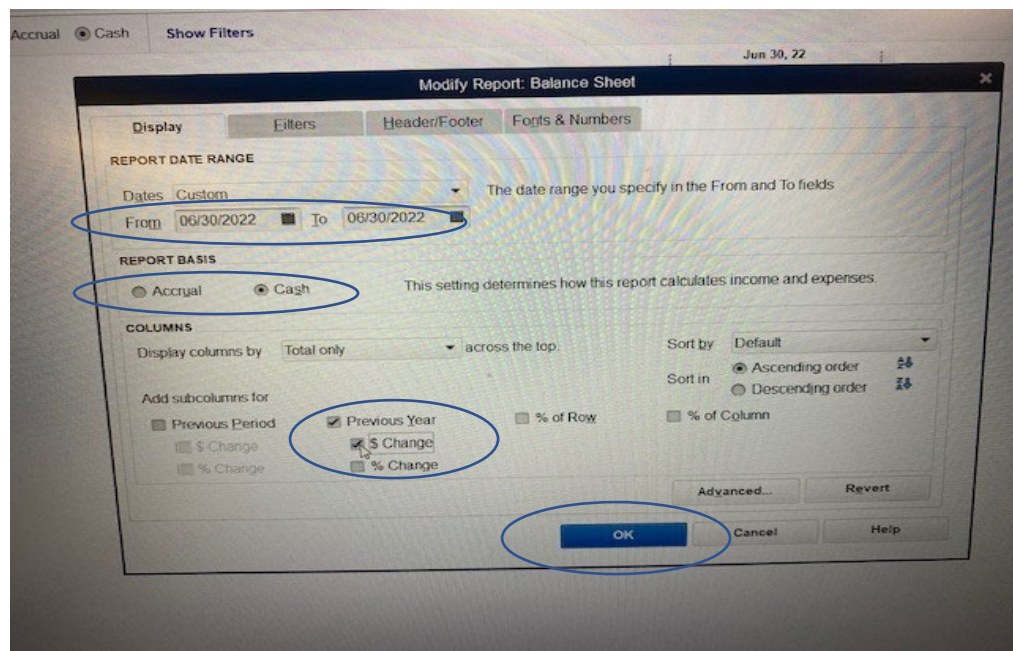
Accrual Cash Show Filters

Jun 30, 22

Modify Report: Balance Sheet

Display Filters Header/Footer Fonts & Numbers

REPORT DATE RANGE

Dates Custom

The date range you specify in the From and To fields

From 06/30/2022 To 06/30/2022

REPORT BASIS

Accrual Cash

This setting determines how this report calculates income and expenses.

COLUMNS

Display columns by Total only across the top.

Sort by Default

Sort in Ascending order Descending order

Add subcolumns for

Previous Period

$ Change

% Change

Previous Year

$ Change

% Change

% of Row

% of Column

Advanced...

Revert

OK

Cancel

Help